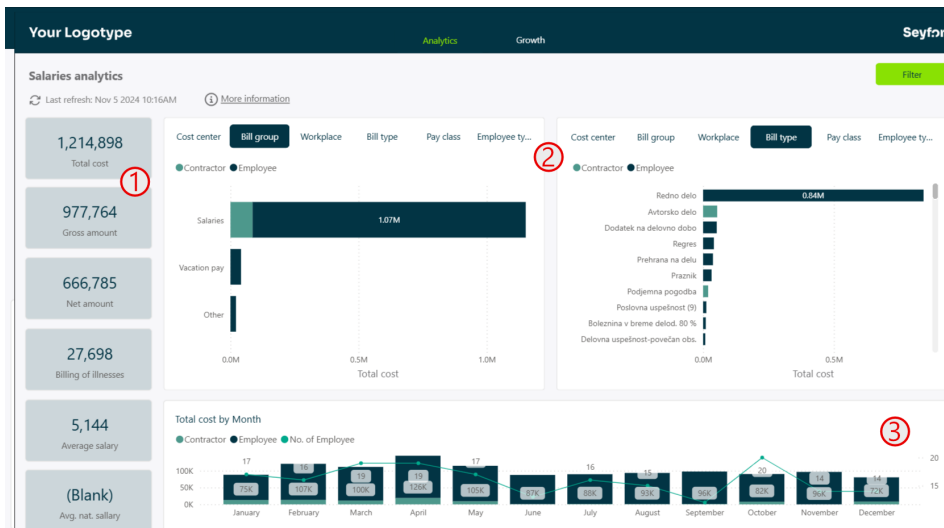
Your Logotype

Analytics

Growth

Seyfor

Salaries analytics

Filter

Last refresh: Nov 5 2024 10:16AM

More information

1,214,898
Total cost

977,764
Gross amount

666,785
Net amount

27,698
Billing of illnesses

5,144
Average salary

(Blank)
Avg. nat. sallary

1

Cost center | Bill group | Workplace | Bill type | Pay class | Employee ty...

Contractor ● Employee

Salaries
1.07M
Vacation pay
Other

0.0M 0.5M 1.0M
Total cost

2

Cost center | Bill group | Workplace | Bill type | Pay class | Employee ty...

Contractor ● Employee

Redno delo
0.84M
Avtorsko delo
Dodatek na delovno dobo
Regres
Prehrana na delu
Praznik
Podjemna pogodba
Poslovna uspešnost (9)
Boleznina v breme delod. 80 %
Delovna uspešnost-povečan obs.

0.0M 0.5M
Total cost

Total cost by Month

3

Contractor ● Employee ● No. of Employee

100K
50K
0K

17
75K
16
107K
19
100K
19
126K
16
105K
87K
16
88K
15
93K
96K
20
82K
14
96K
14
72K

20
15

January February March April May June July August September October November December